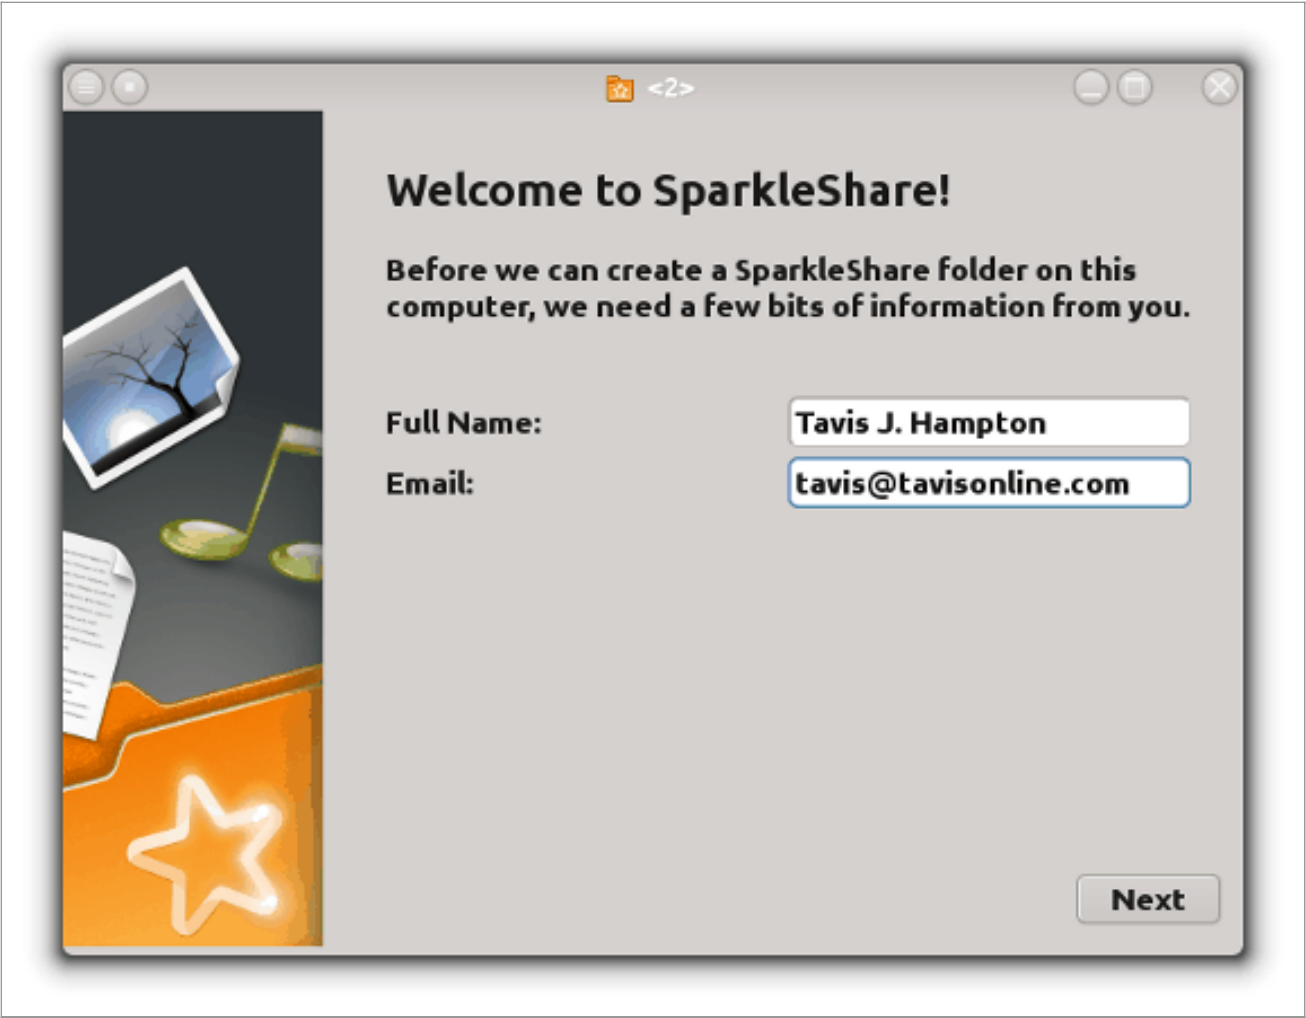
<2>

Welcome to SparkleShare!

Before we can create a SparkleShare folder on this computer, we need a few bits of information from you.

Full Name: Tavis J. Hampton

Email: tavis@tavisonline.com

Next